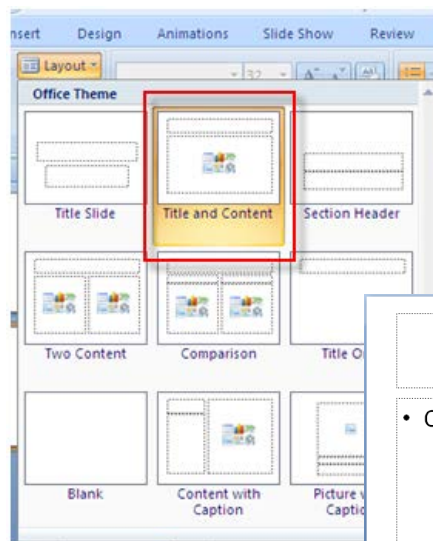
nsert Design Animations Slide Show Review

Layout

32

Office Theme

Title Slide

Title and Content

Section Header

Two Content

Comparison

Title O

Blank

Content with Caption

Picture w Captio

• C